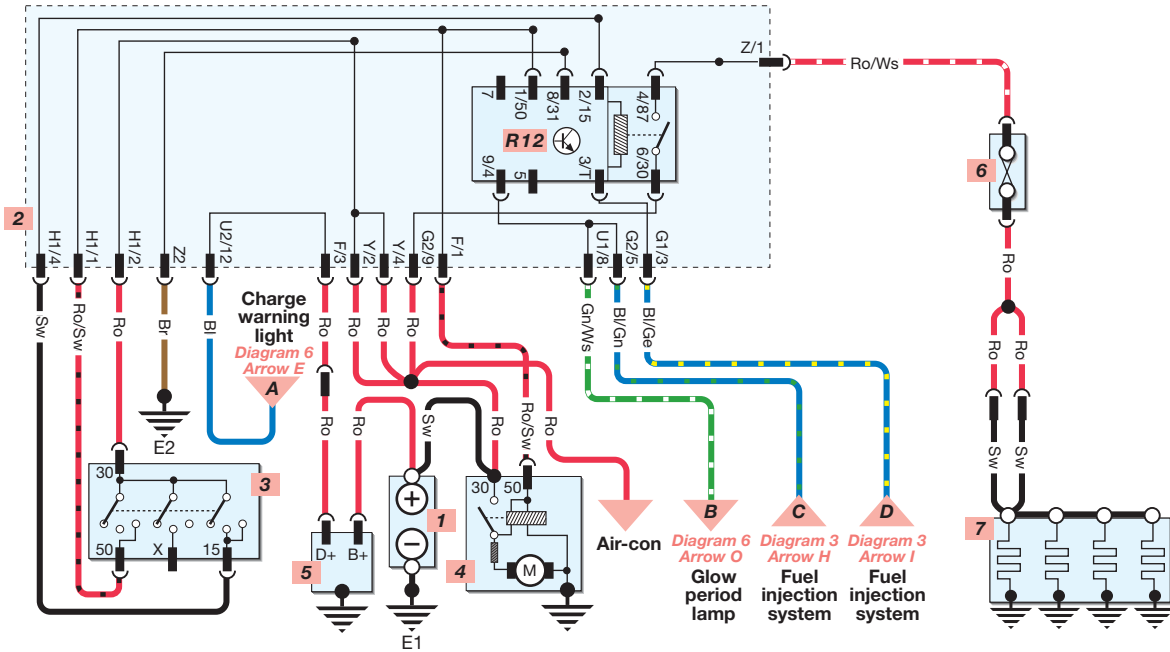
Z/1
Ro/Ws
7
1/50
8/31
2/15
4/87
R12
9/4
5
3/T
6/30
6
2
H1/4
H1/1
H1/2
Z2
U2/12
F/3
Y/2
Y/4
G2/9
F/1
U1/8
G2/5
G1/3
Ro
Sw
Ro/Sw
Ro
Br
Bl
Charge warning light
Diagram 6 Arrow E
A
Ro
Ro
Ro
Ro
Gn/Ws
Bl/Gn
Bl/Ge
Ro
Ro
E2
Ro
Ro
Sw
Ro
Ro/Sw
Ro
30
3
30
50
1
Sw
Sw
50
X
15
D+
B+
5
4
M
Air-con
B
Diagram 6 Arrow O
Glow period lamp
C
Diagram 3 Arrow H
Fuel injection system
D
Diagram 3 Arrow I
Fuel injection system
7
E1